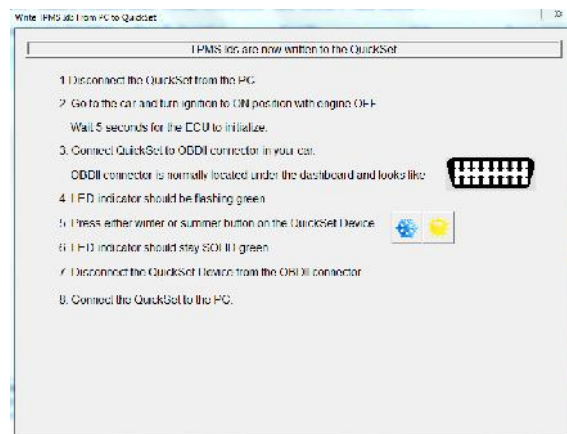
Write TPMS ids from PC to Quickset

TPMS ids are now written to the QuickSet

1 Disconnect the QuickSet from the PC.

2. Go to the car and turn ignition to ON position with engine OFF

Wait 5 seconds for the ECU to initialize.

3. Connect QuickSet to OBDII connector in your car.

OBDII connector is normally located under the dashboard and looks like

4. LED indicator should be flashing green

5. Press either winter or summer button on the QuickSet Device

6. LED indicator should stay SOLID green

7. Disconnect the QuickSet Device from the OBDII connector

8. Connect the QuickSet to the PC.